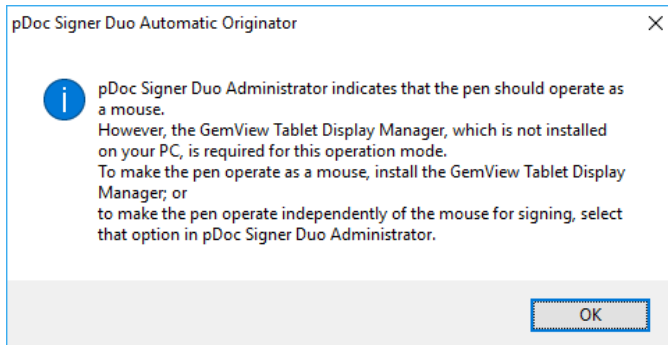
pDoc Signer Duo Automatic Originator

×

pDoc Signer Duo Administrator indicates that the pen should operate as a mouse.
However, the GemView Tablet Display Manager, which is not installed on your PC, is required for this operation mode.
To make the pen operate as a mouse, install the GemView Tablet Display Manager; or
to make the pen operate independently of the mouse for signing, select that option in pDoc Signer Duo Administrator.

OK